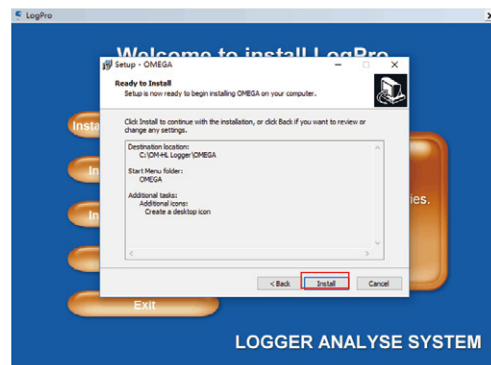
LogPro

Welcome to install LogPro

Insta

In

In

ies.

Exit

LOGGER ANALYSE SYSTEM

Setup - OMEGA

Ready to Install
Setup is now ready to begin installing OMEGA on your computer.

Click Install to continue with the installation, or click Back if you want to review or change any settings.

Destination location:
C:\OM-HL Logger\OMEGA

Start Menu folder:
OMEGA

Additional tasks:
Additional icons:
Create a desktop icon

< Back
Install
Cancel